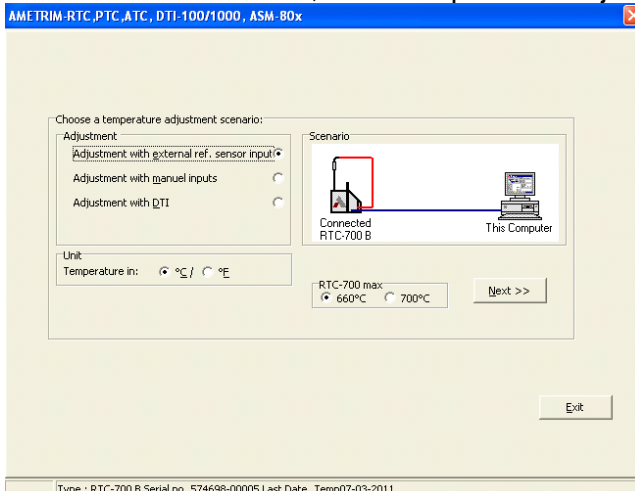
AMETRIM-RTC,PTC,ATC, DTI-100/1000 , ASM-80x

Choose a temperature adjustment scenario:

Adjustment
Adjustment with external ref. sensor input
Adjustment with manuel inputs
Adjustment with DTI

Scenario
Connected RTC-700 B
This Computer

Unit
Temperature in: °C / °F

RTC-700 max
660°C 700°C

Next >>

Exit

Type : RTC-700 B Serial no. 574698-00005 Last Date. Temp07-03-2011